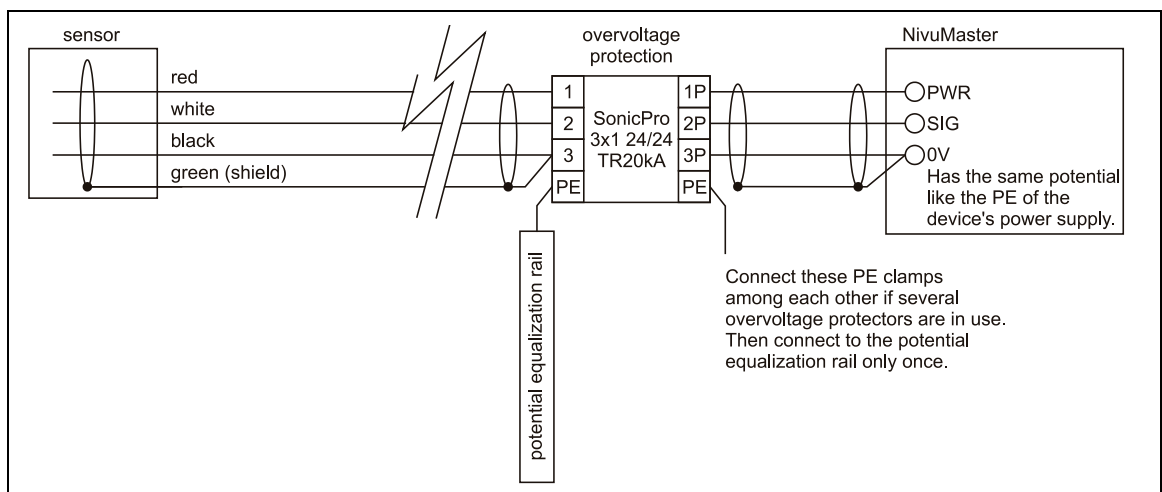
sensor

red

white

black

green (shield)

overvoltage protection

1

2

3

PE

SonicPro 3x1 24/24 TR20kA

1P

2P

3P

PE

NivuMaster

PWR

SIG

0V

Has the same potential like the PE of the device's power supply.

potential equalization rail

Connect these PE clamps among each other if several overvoltage protectors are in use. Then connect to the potential equalization rail only once.